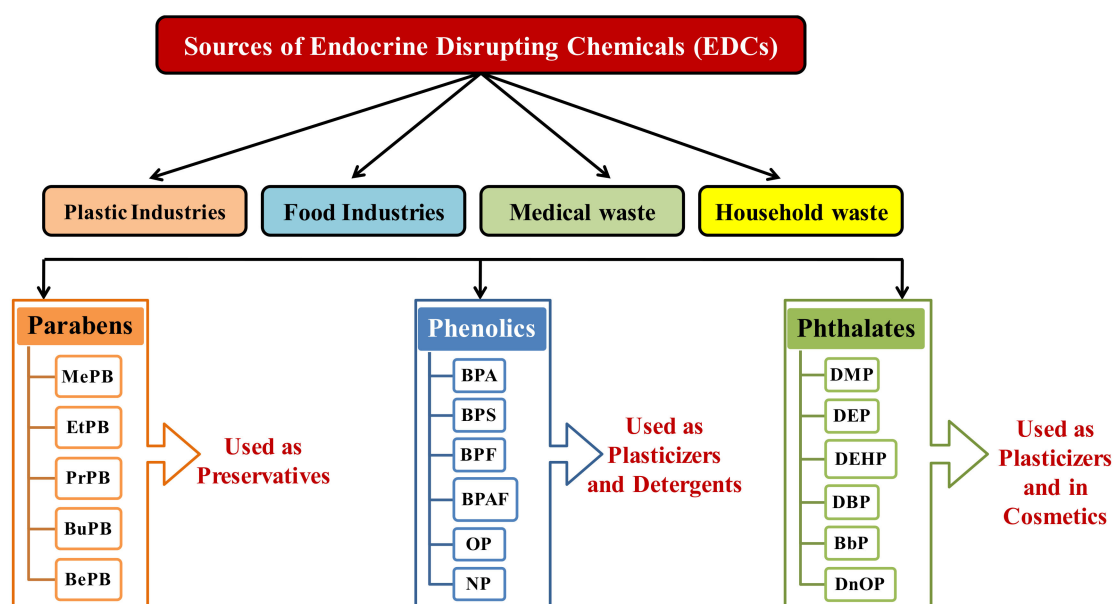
Sources of Endocrine Disrupting Chemicals (EDCs)

Plastic Industries

Food Industries

Medical waste

Household waste

Parabens

MePB

EtPB

PrPB

BuPB

BePB

Used as Preservatives

Phenolics

BPA

BPS

BPF

BPAF

OP

NP

Used as Plasticizers and Detergents

Phthalates

DMP

DEP

DEHP

DBP

BbP

DnOP

Used as Plasticizers and in Cosmetics